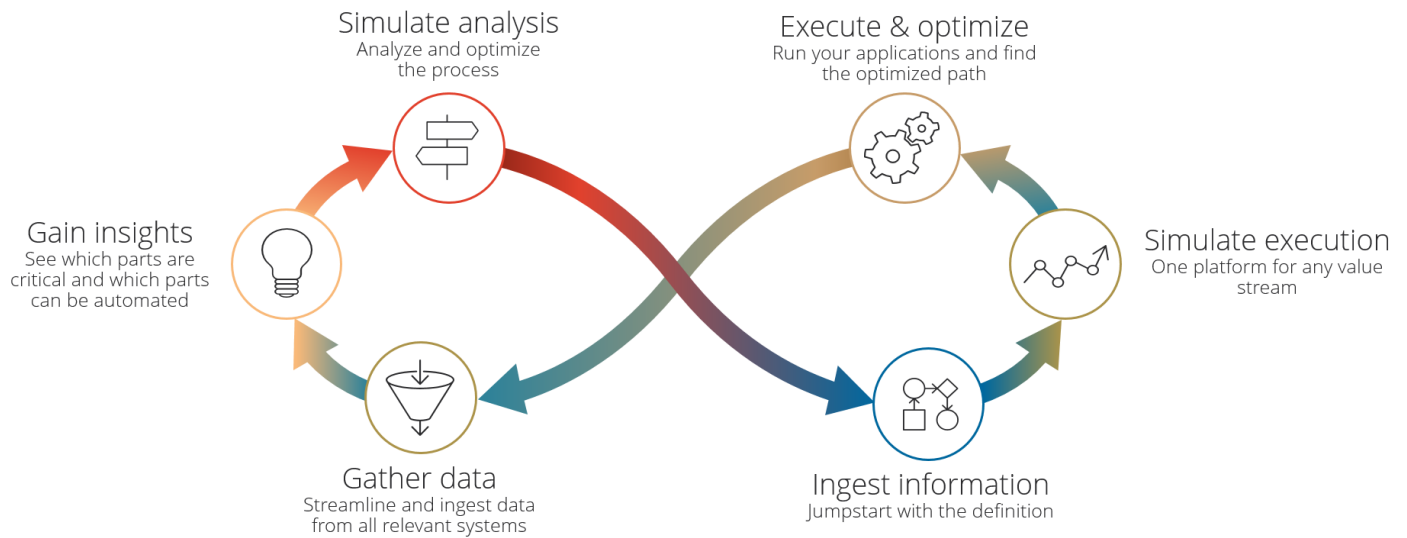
Simulate analysis
Analyze and optimize the process

Execute & optimize
Run your applications and find the optimized path

Gain insights
See which parts are critical and which parts can be automated

Simulate execution
One platform for any value stream

Gather data
Streamline and ingest data from all relevant systems

Ingest information
Jumpstart with the definition